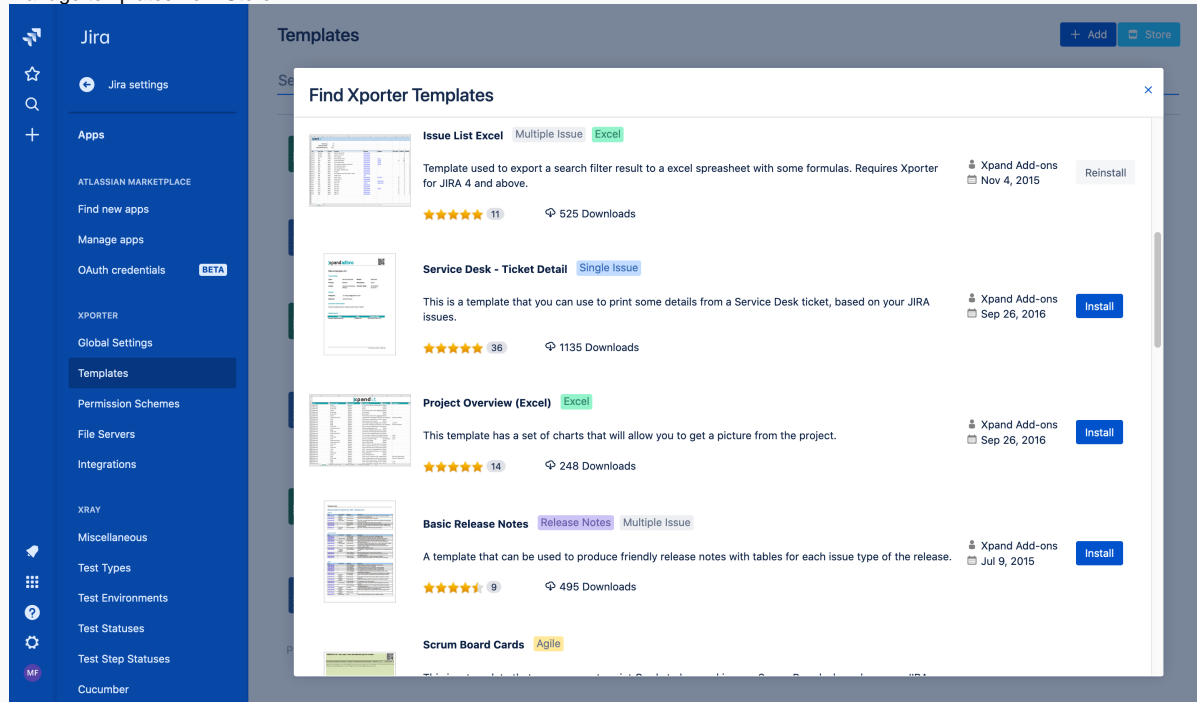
Jira

Jira settings

Apps

ATLASSIAN MARKETPLACE

Find new apps

Manage apps

OAuth credentials BETA

XPORTER

Global Settings

Templates

Permission Schemes

File Servers

Integrations

XRAY

Miscellaneous

Test Types

Test Environments

Test Statuses

Test Step Statuses

Cucumber

MF

Templates

+ Add Store

Find Xporter Templates

×

Issue List Excel Multiple Issue Excel

Template used to export a search filter result to a excel spreasheet with some formulas. Requires Xporter for JIRA 4 and above.

11 525 Downloads

Xpand Add-ons
Nov 4, 2015

Reinstall

Service Desk - Ticket Detail Single Issue

This is a template that you can use to print some details from a Service Desk ticket, based on your JIRA issues.

36 1135 Downloads

Xpand Add-ons
Sep 26, 2016

Install

Project Overview (Excel) Excel

This template has a set of charts that will allow you to get a picture from the project.

14 248 Downloads

Xpand Add-ons
Sep 26, 2016

Install

Basic Release Notes Release Notes Multiple Issue

A template that can be used to produce friendly release notes with tables for each issue type of the release.

9 495 Downloads

Xpand Add-ons
Jul 9, 2015

Install

Scrum Board Cards Agile

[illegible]